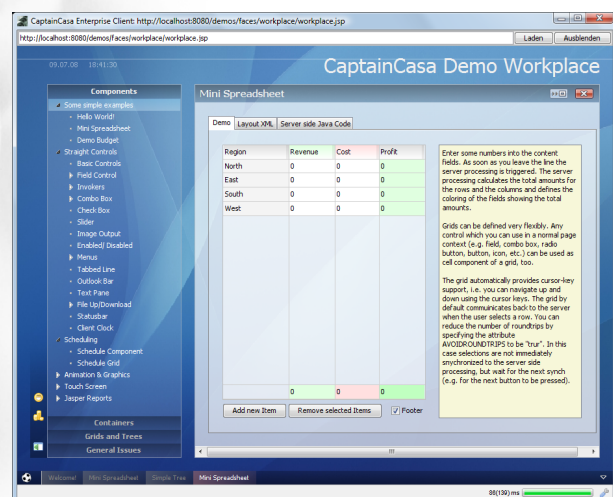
CaptainCasa Enterprise Client: http://localhost:8080/demos/faces/workplace/workplace.jsp

http://localhost:8080/demos/faces/workplace/workplace.jsp

Laden

Ausblenden

09.07.08 18:41:30

CaptainCasa Demo Workplace

Components

Some simple examples

Hello World!

Mini Spreadsheet

Demo Budget

Straight Controls

Basic Controls

Field Control

Invokers

Combo Box

Check Box

Slider

Image Output

Enabled/ Disabled

Menus

Tabbed Line

Outlook Bar

Text Pane

File Up/Download

Statusbar

Client Clock

Scheduling

Schedule Component

Schedule Grid

Animation & Graphics

Touch Screen

Jasper Reports

Containers

Grids and Trees

General Issues

Mini Spreadsheet

Demo

Layout XML

Server side Java Code

| Region | Revenue | Cost | Profit |
|---|---|---|---|
| North | 0 | 0 | 0 |
| East | 0 | 0 | 0 |
| South | 0 | 0 | 0 |
| West | 0 | 0 | 0 |
| | 0 | 0 | 0 |

Add new Item

Remove selected Items

Footer

Enter some numbers into the content fields. As soon as you leave the line the server processing is triggered. The server processing calculates the total amounts for the rows and the columns and defines the coloring of the fields showing the total amounts.

Grids can be defined very flexibly. Any control which you can use in a normal page context (e.g. field, combo box, radio button, button, icon, etc.) can be used as cell component of a grid, too.

The grid automatically provides cursor-key support, i.e. you can navigate up and down using the cursor keys. The grid by default communicates back to the server when the user selects a row. You can reduce the number of roundtrips by specifying the attribute AVOIDROUNDTRIPS to be "true". In this case selections are not immediately synchronized to the server side processing, but wait for the next synch (e.g. for the next button to be pressed).

Welcome!

Mini Spreadsheet

Simple Tree

Mini Spreadsheet

88(139) ms